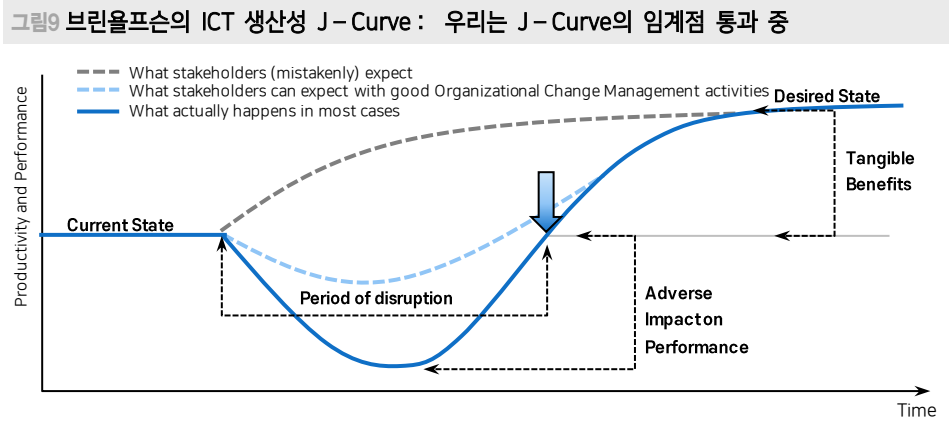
그림9 브린욜프슨의 ICT 생산성 J – Curve : 우리는 J – Curve의 임계점 통과 중

What stakeholders (mistakenly) expect
What stakeholders can expect with good Organizational Change Management activities
What actually happens in most cases

Desired State

Tangible Benefits

Current State

Productivity and Performance

Period of disruption

Adverse Impact on Performance

Time